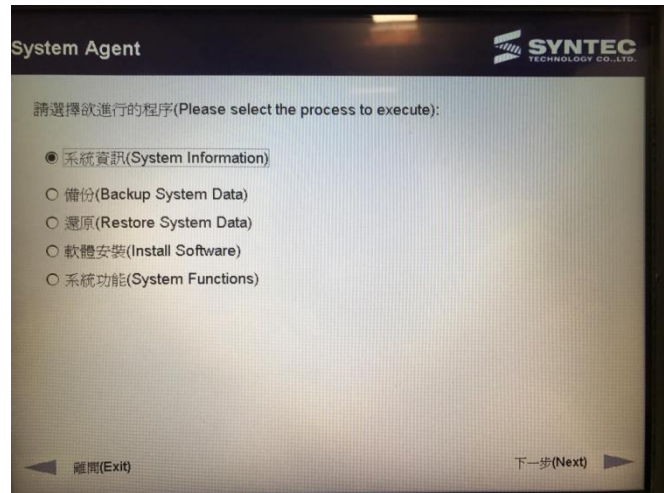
System Agent

SYNTEC
TECHNOLOGY CO.,LTD.

請選擇欲進行的程序(Please select the process to execute):

◉ 系統資訊(System Information)

○ 備份(Backup System Data)

○ 還原(Restore System Data)

○ 軟體安裝(Install Software)

○ 系統功能(System Functions)

離開(Exit)

下一步(Next)